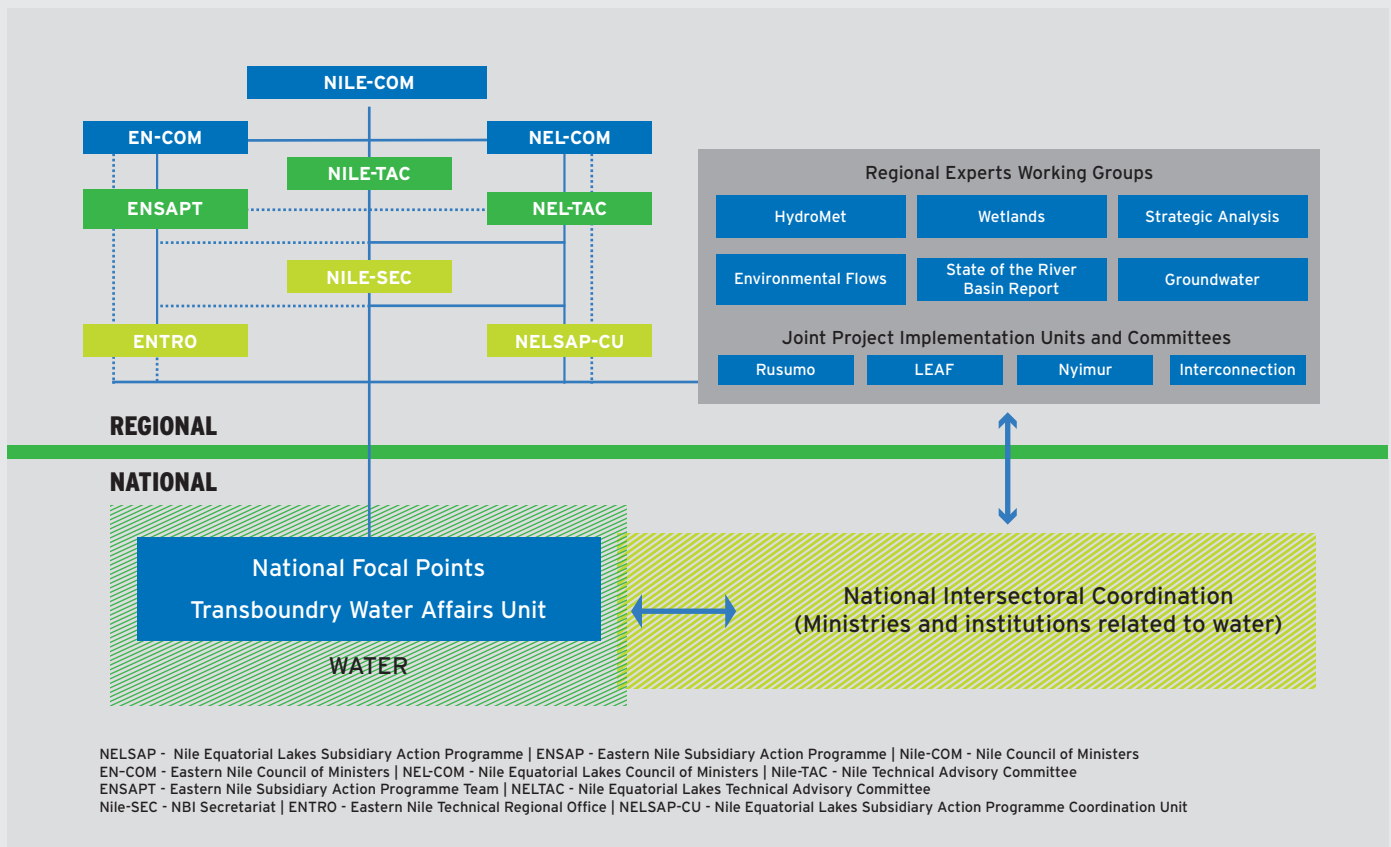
NILE-COM

EN-COM

NEL-COM

NILE-TAC

ENSAPT

NEL-TAC

NILE-SEC

ENTRO

NELSAP-CU

Regional Experts Working Groups

HydroMet

Wetlands

Strategic Analysis

Environmental Flows

State of the River Basin Report

Groundwater

Joint Project Implementation Units and Committees

Rusumo

LEAF

Nyimur

Interconnection

REGIONAL

NATIONAL

National Focal Points
Transboundry Water Affairs Unit

WATER

National Intersectoral Coordination
(Ministries and institutions related to water)

NELSAP - Nile Equatorial Lakes Subsidiary Action Programme | ENSAP - Eastern Nile Subsidiary Action Programme | Nile-COM - Nile Council of Ministers
EN-COM - Eastern Nile Council of Ministers | NEL-COM - Nile Equatorial Lakes Council of Ministers | Nile-TAC - Nile Technical Advisory Committee
ENSAPT - Eastern Nile Subsidiary Action Programme Team | NELTAC - Nile Equatorial Lakes Technical Advisory Committee
Nile-SEC - NBI Secretariat | ENTRO - Eastern Nile Technical Regional Office | NELSAP-CU - Nile Equatorial Lakes Subsidiary Action Programme Coordination Unit